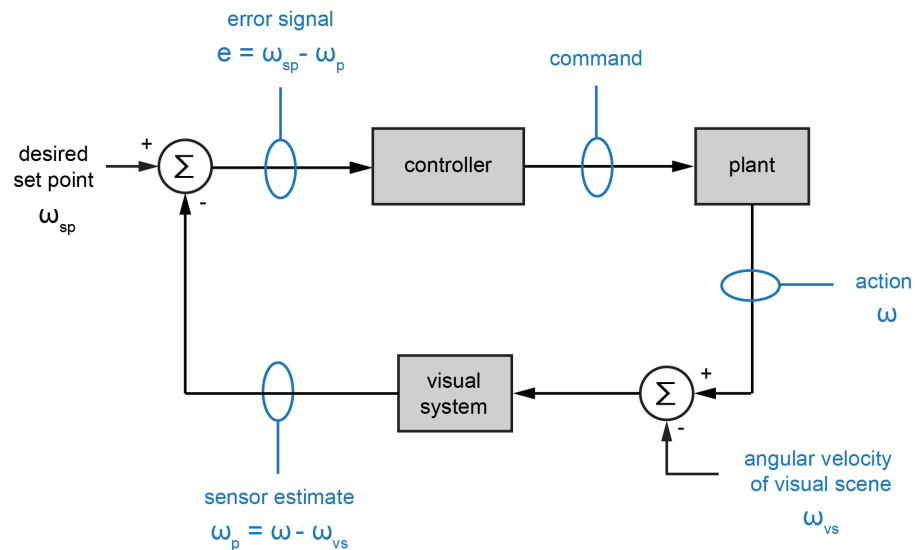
error signal
$e = \omega_{sp} - \omega_p$

command

desired set point
$\omega_{sp}$

+

$\Sigma$

-

controller

plant

action
$\omega$

visual system

+

$\Sigma$

-

angular velocity of visual scene
$\omega_{vs}$

sensor estimate
$\omega_p = \omega - \omega_{vs}$